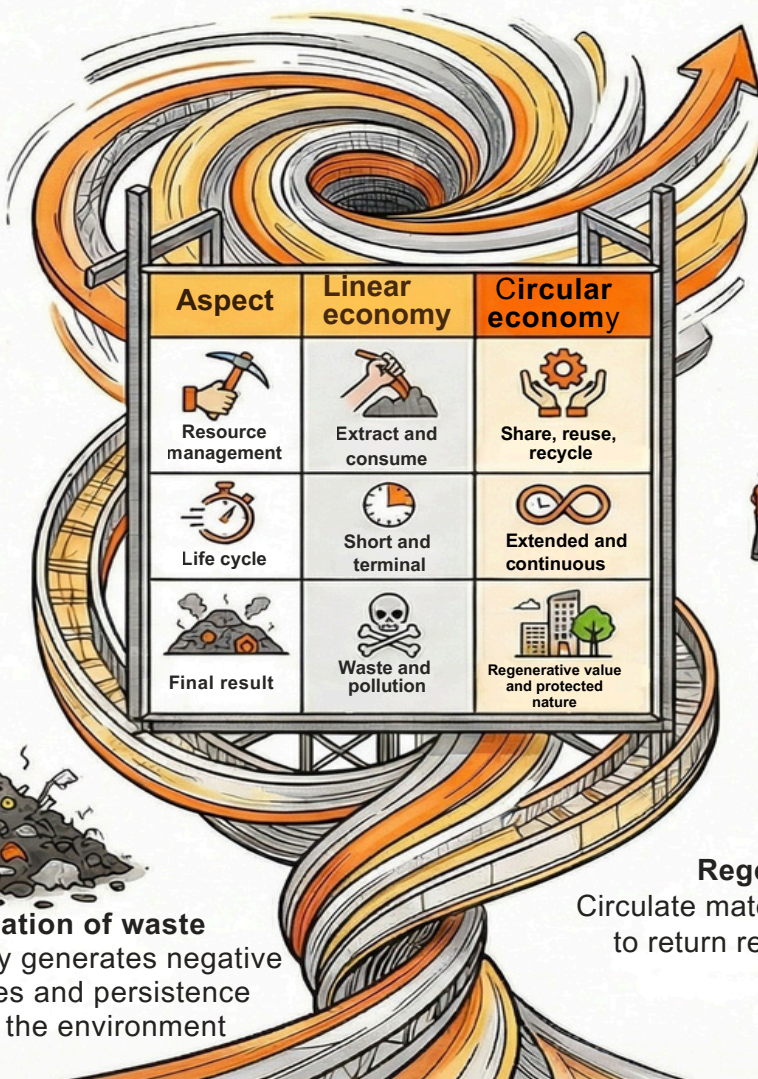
| Aspect | Linear economy | Circular economy |
|---|---|---|
| Resource management | Extract and consume | Share, reuse, recycle |
| Life cycle | Short and terminal | Extended and continuous |
| Final result | Waste and pollution | Regenerative value and protected nature |

ation of waste
y generates negative
es and persistence
the environment

Rege
Circulate mat
to return re